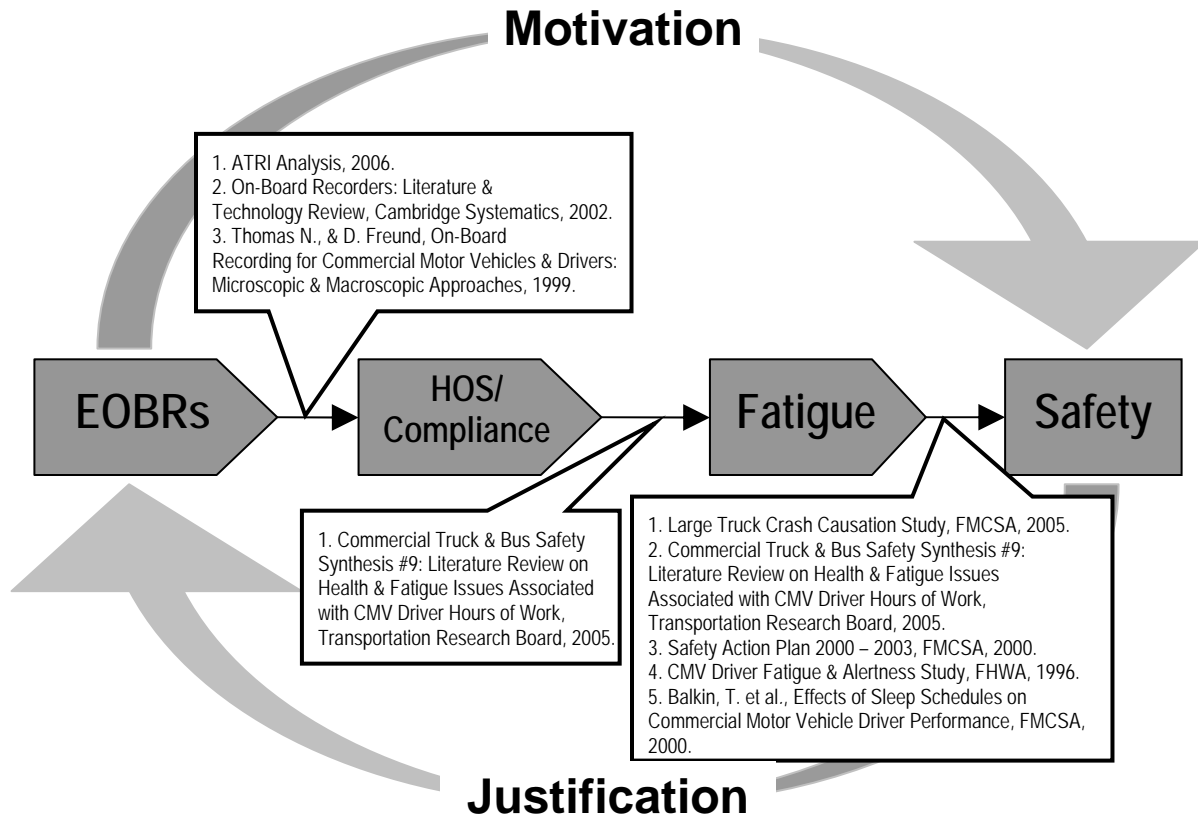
Motivation

1. ATRI Analysis, 2006.
2. On-Board Recorders: Literature & Technology Review, Cambridge Systematics, 2002.
3. Thomas N., & D. Freund, On-Board Recording for Commercial Motor Vehicles & Drivers: Microscopic & Macroscopic Approaches, 1999.

EOBRs

HOS/ Compliance

Fatigue

Safety

1. Commercial Truck & Bus Safety Synthesis #9: Literature Review on Health & Fatigue Issues Associated with CMV Driver Hours of Work, Transportation Research Board, 2005.

1. Large Truck Crash Causation Study, FMCSA, 2005.
2. Commercial Truck & Bus Safety Synthesis #9: Literature Review on Health & Fatigue Issues Associated with CMV Driver Hours of Work, Transportation Research Board, 2005.
3. Safety Action Plan 2000 – 2003, FMCSA, 2000.
4. CMV Driver Fatigue & Alertness Study, FHWA, 1996.
5. Balkin, T. et al., Effects of Sleep Schedules on Commercial Motor Vehicle Driver Performance, FMCSA, 2000.

Justification